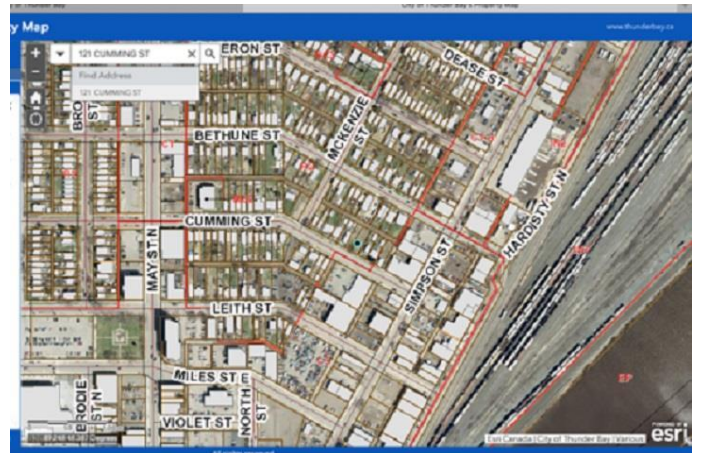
y Map

www.thunderbay.ca

121 CUMMING ST

Find Address

121 CUMMING ST

ERON ST

DEASE ST

BRO ST

BETHUNE ST

MCKENZIE ST

CUMMING ST

HARDISTY ST N

SIMPSON ST

MAY ST N

LEITH ST

MILES ST E

BRODIE ST N

NORTH ST

VIOLET ST

Esri Canada | City of Thunder Bay | Various

esri